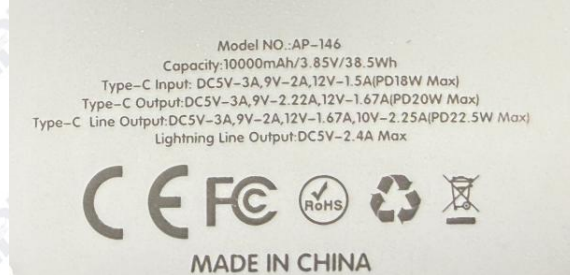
Model NO.:AP-146
Capacity:10000mAh/3.85V/38.5Wh
Type-C Input: DC5V-3A,9V-2A,12V-1.5A(PD18W Max)
Type-C Output:DC5V-3A,9V-2.22A,12V-1.67A(PD20W Max)
Type-C Line Output:DC5V-3A,9V-2A,12V-1.67A,10V-2.25A(PD22.5W Max)
Lightning Line Output:DC5V-2.4A Max

CE FC RoHS

MADE IN CHINA